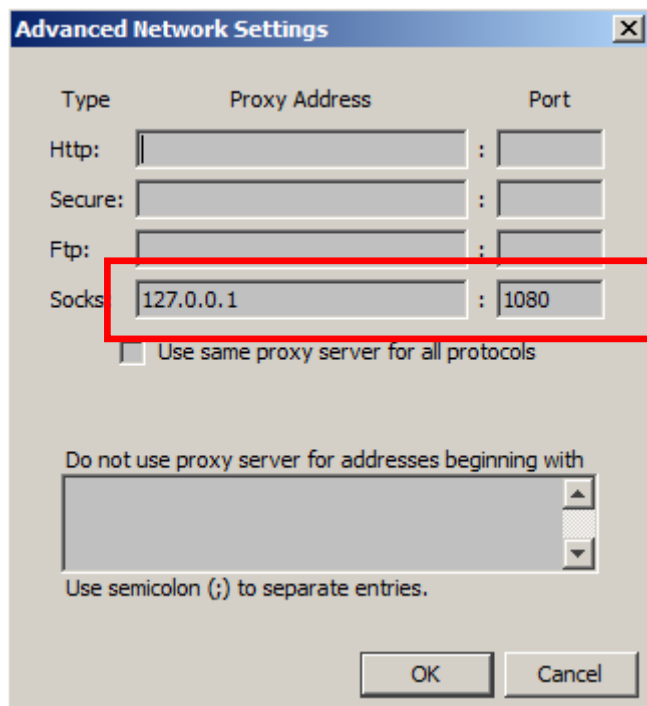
Advanced Network Settings

| Type | Proxy Address | | Port |
|---|---|---|---|
| Http: | | : | |
| Secure: | | : | |
| Ftp: | | : | |
| Socks | 127.0.0.1 | : | 1080 |

Use same proxy server for all protocols

Do not use proxy server for addresses beginning with

Use semicolon (;) to separate entries.

OK Cancel